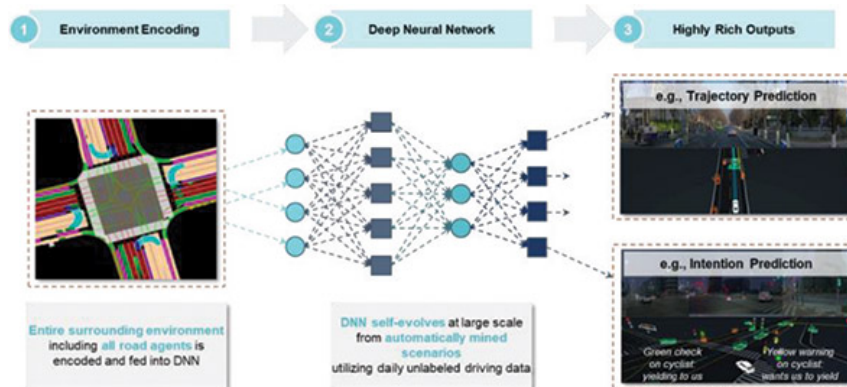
1 Environment Encoding

2 Deep Neural Network

3 Highly Rich Outputs

e.g., Trajectory Prediction

e.g., Intention Prediction

Entire surrounding environment including all road agents is encoded and fed into DNN

DNN self-evolves at large scale from automatically mined scenarios utilizing daily unlabeled driving data

Green check on cyclist yielding to us

Yellow warning on cyclist wants us to yield